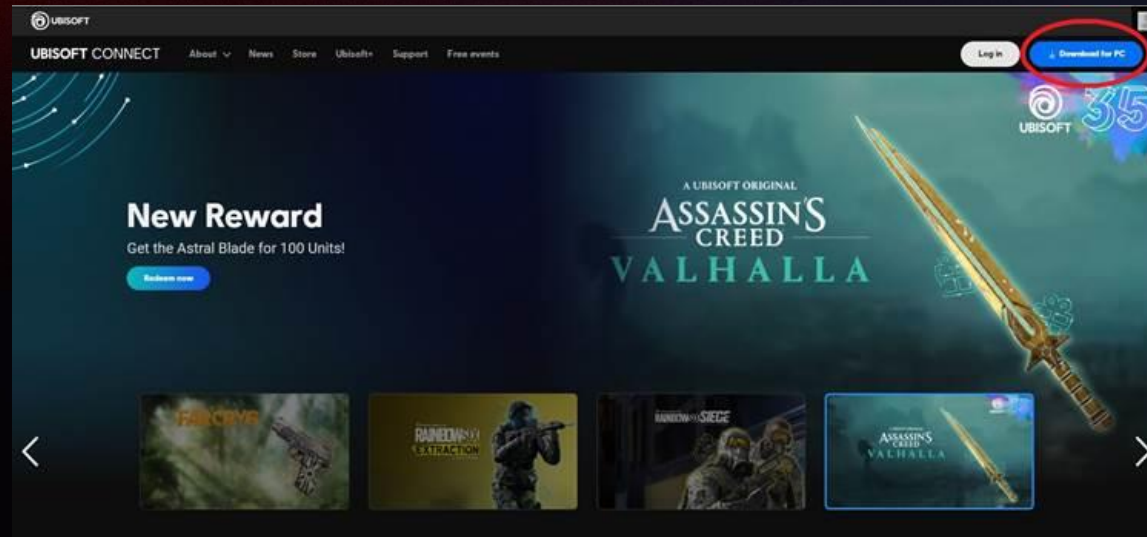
UBISOFT

UBISOFT CONNECT About News Store Ubisoft+ Support Free events

Log in

Download for PC

UBISOFT 35

New Reward

Get the Astral Blade for 100 Units!

Redeem now

A UBISOFT ORIGINAL

ASSASSIN'S CREED

VALHALLA

FAR CRY 6

RAINBOW SIX EXTRACTION

RAINBOW SIX SIEGE

ASSASSIN'S CREED VALHALLA